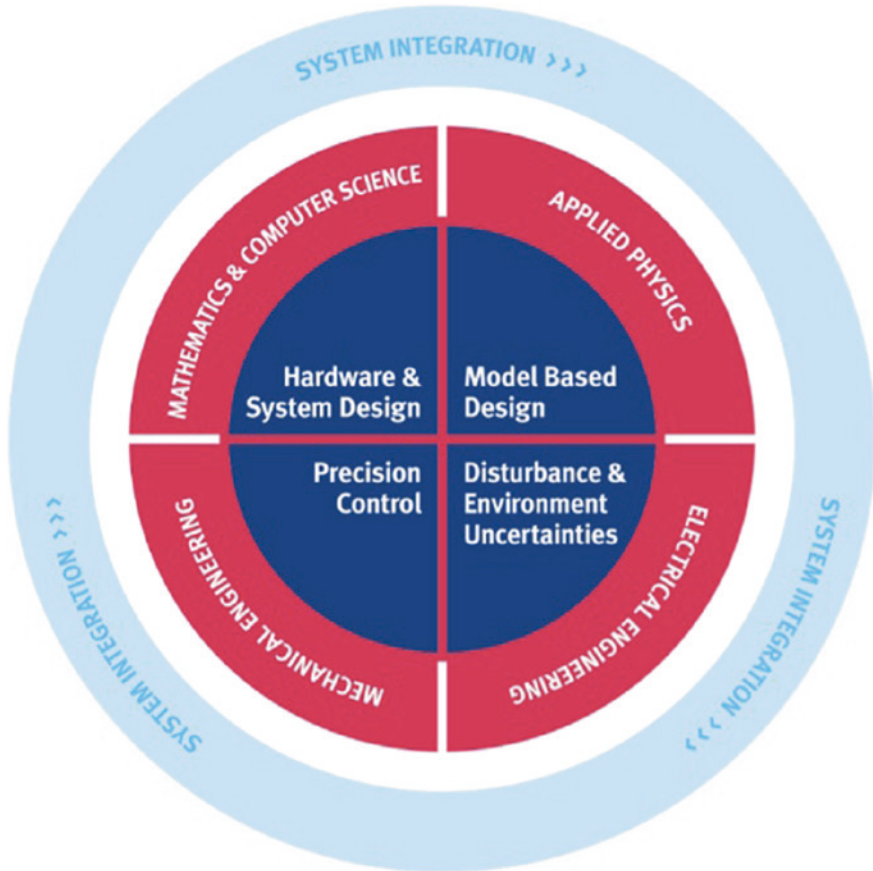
SYSTEM INTEGRATION ›››

MATHEMATICS & COMPUTER SCIENCE

APPLIED PHYSICS

Hardware & System Design

Model Based Design

Precision Control

Disturbance & Environment Uncertainties

MECHANICAL ENGINEERING

ELECTRICAL ENGINEERING

SYSTEM INTEGRATION ›››

SYSTEM INTEGRATION ›››